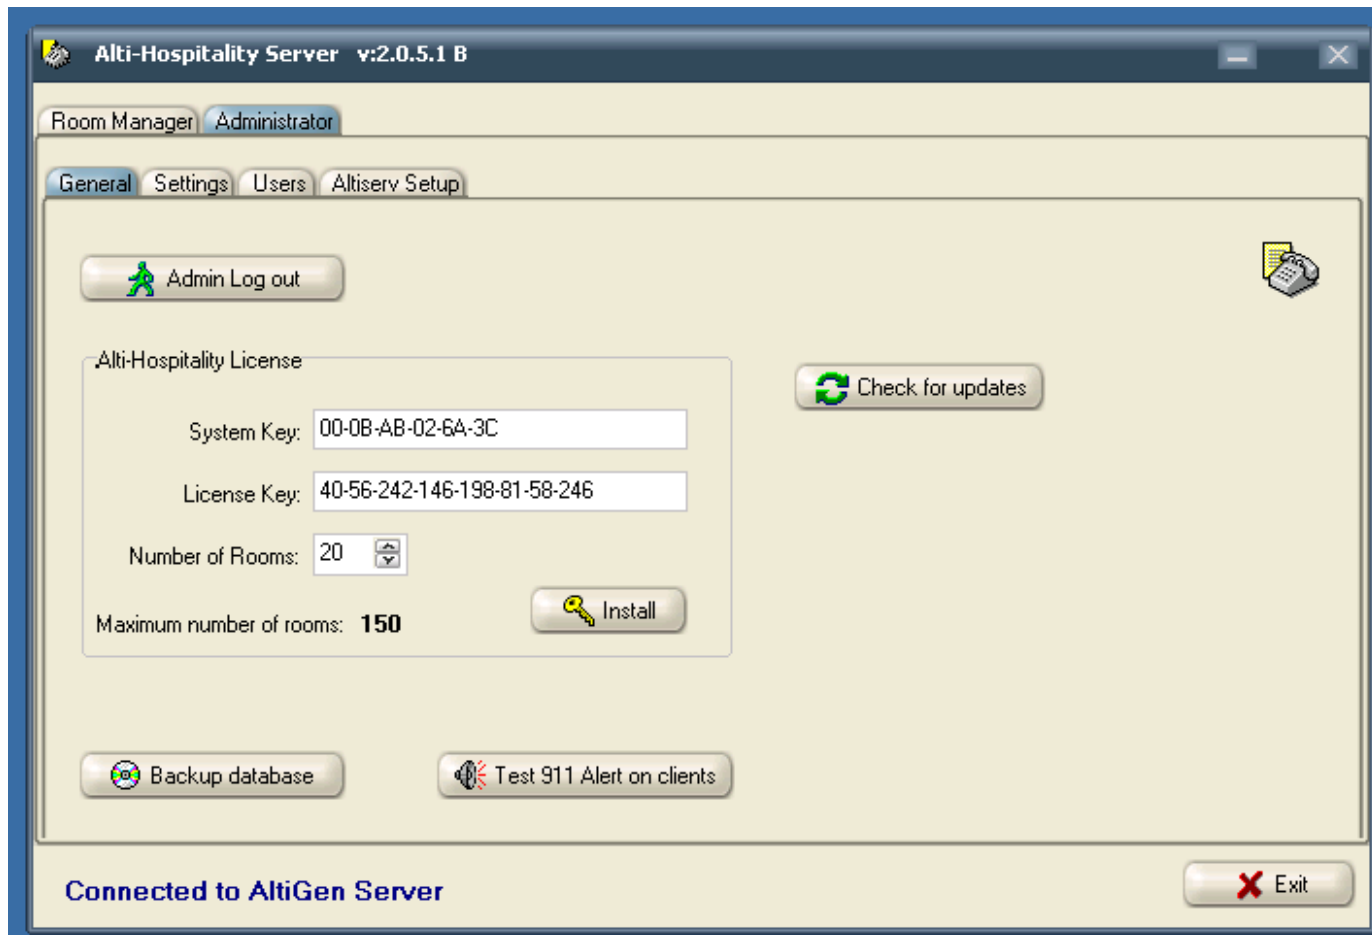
Alti-Hospitality Server v:2.0.5.1 B

Room Manager | Administrator

General | Settings | Users | Altiserv Setup

Admin Log out

Alti-Hospitality License

System Key: 00-0B-AB-02-6A-3C

License Key: 40-56-242-146-198-81-58-246

Number of Rooms: 20

Maximum number of rooms: 150

Install

Check for updates

Backup database

Test 911 Alert on clients

Connected to AltiGen Server

Exit